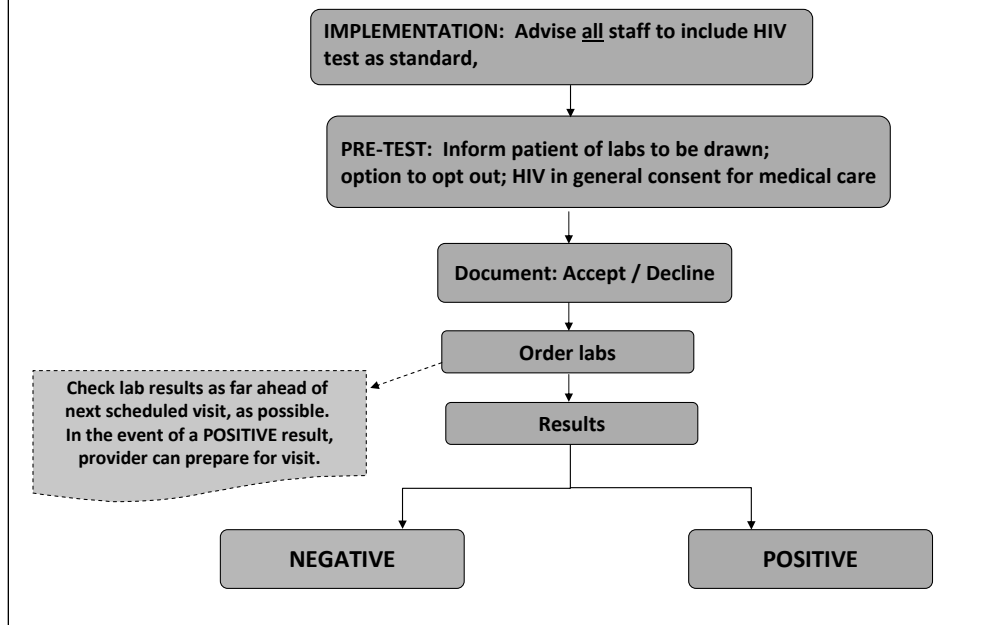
IMPLEMENTATION: Advise all staff to include HIV test as standard,

PRE-TEST: Inform patient of labs to be drawn; option to opt out; HIV in general consent for medical care

Document: Accept / Decline

Order labs

Check lab results as far ahead of next scheduled visit, as possible. In the event of a POSITIVE result, provider can prepare for visit.

Results

NEGATIVE

POSITIVE